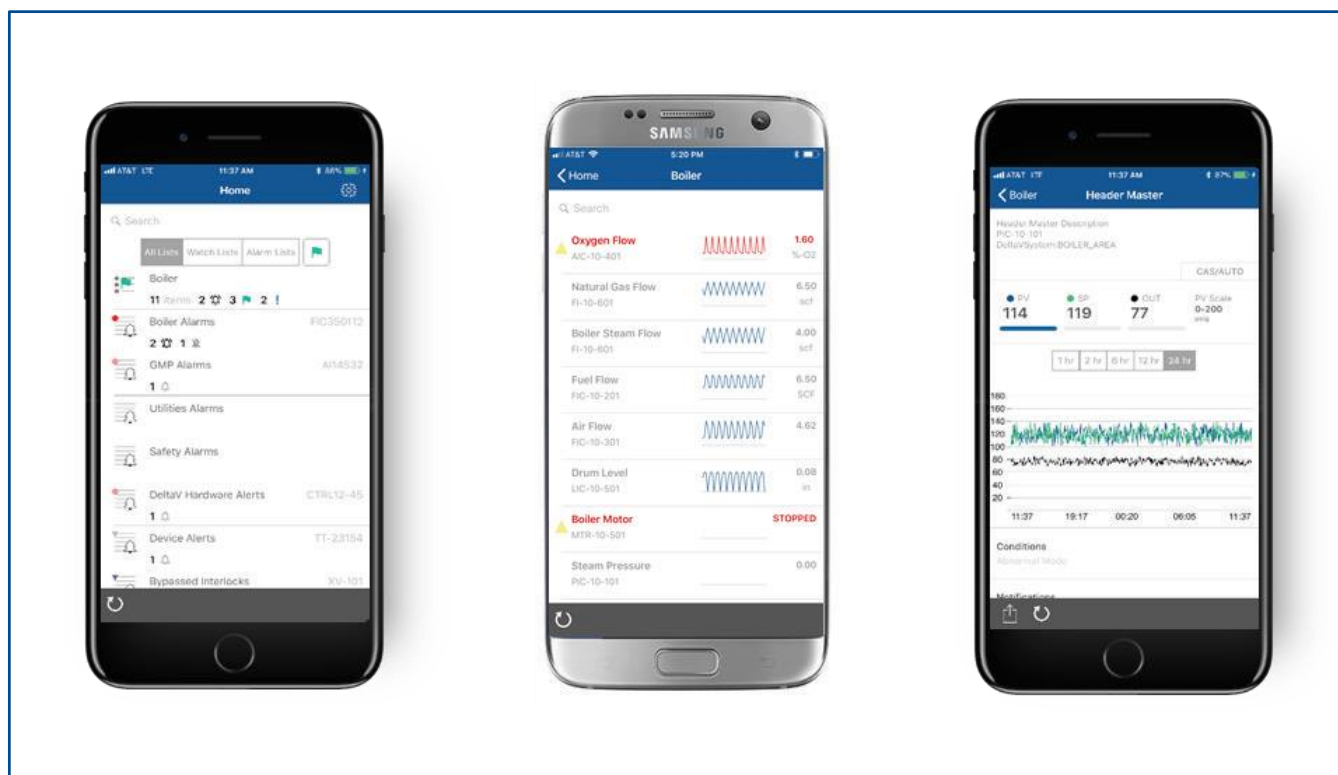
AT&T LTE 11:37 AM 86%

Home

Search

All Lists Watch Lists Alarm Lists

Boiler
11 items 2 3 2 !

Boiler Alarms FIC350112
2 1

GMP Alarms AI14532
1

Utilities Alarms

Safety Alarms

DeltaV Hardware Alerts CTRL12-45
1

Device Alerts TT-23154
1

Bypassed Interlocks XV-101

SAMSUNG

AT&T 5:20 PM

Home Boiler

Search

Oxygen Flow 1.60
AIC-10-401 %-O2

Natural Gas Flow 6.50
FI-10-801 scf

Boiler Steam Flow 4.00
FI-10-601 scf

Fuel Flow 6.50
FIC-10-201 SCF

Air Flow 4.62
FIC-10-301

Drum Level 0.08
LIC-10-501 in

Boiler Motor STOPPED
MTR-10-501

Steam Pressure 0.00
PIC-10-101

AT&T LTE 11:37 AM 87%

Boiler Header Master

Header Master Description
PIC-10-101
DeltaVSystem:BOILER_AREA

CAS/AUTO

PV 114
SP 119
OUT 77
PV Scale 0-200

1 hr 2 hr 6 hr 12 hr 24 hr

180
160
140
120
100
80
60
40
20

11:37 19:17 00:20 06:05 11:37

Conditions
Abnormal Mode

Notifications